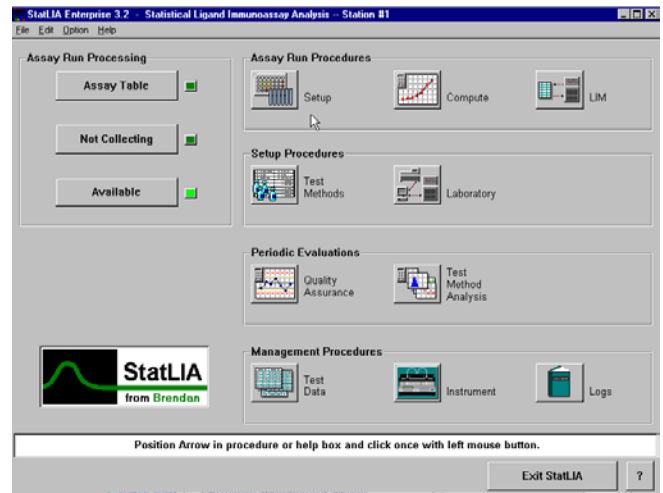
StatLIA Enterprise 3.2 - Statistical Ligand Immunoassay Analysis -- Station #1

File Edit Option Help

Assay Run Processing

Assay Table

Not Collecting

Available

Assay Run Procedures

Setup

Compute

LIM

Setup Procedures

Test Methods

Laboratory

Periodic Evaluations

Quality Assurance

Test Method Analysis

StatLIA from Brendan

Management Procedures

Test Data

Instrument

Logs

Position Arrow in procedure or help box and click once with left mouse button.

Exit StatLIA

?